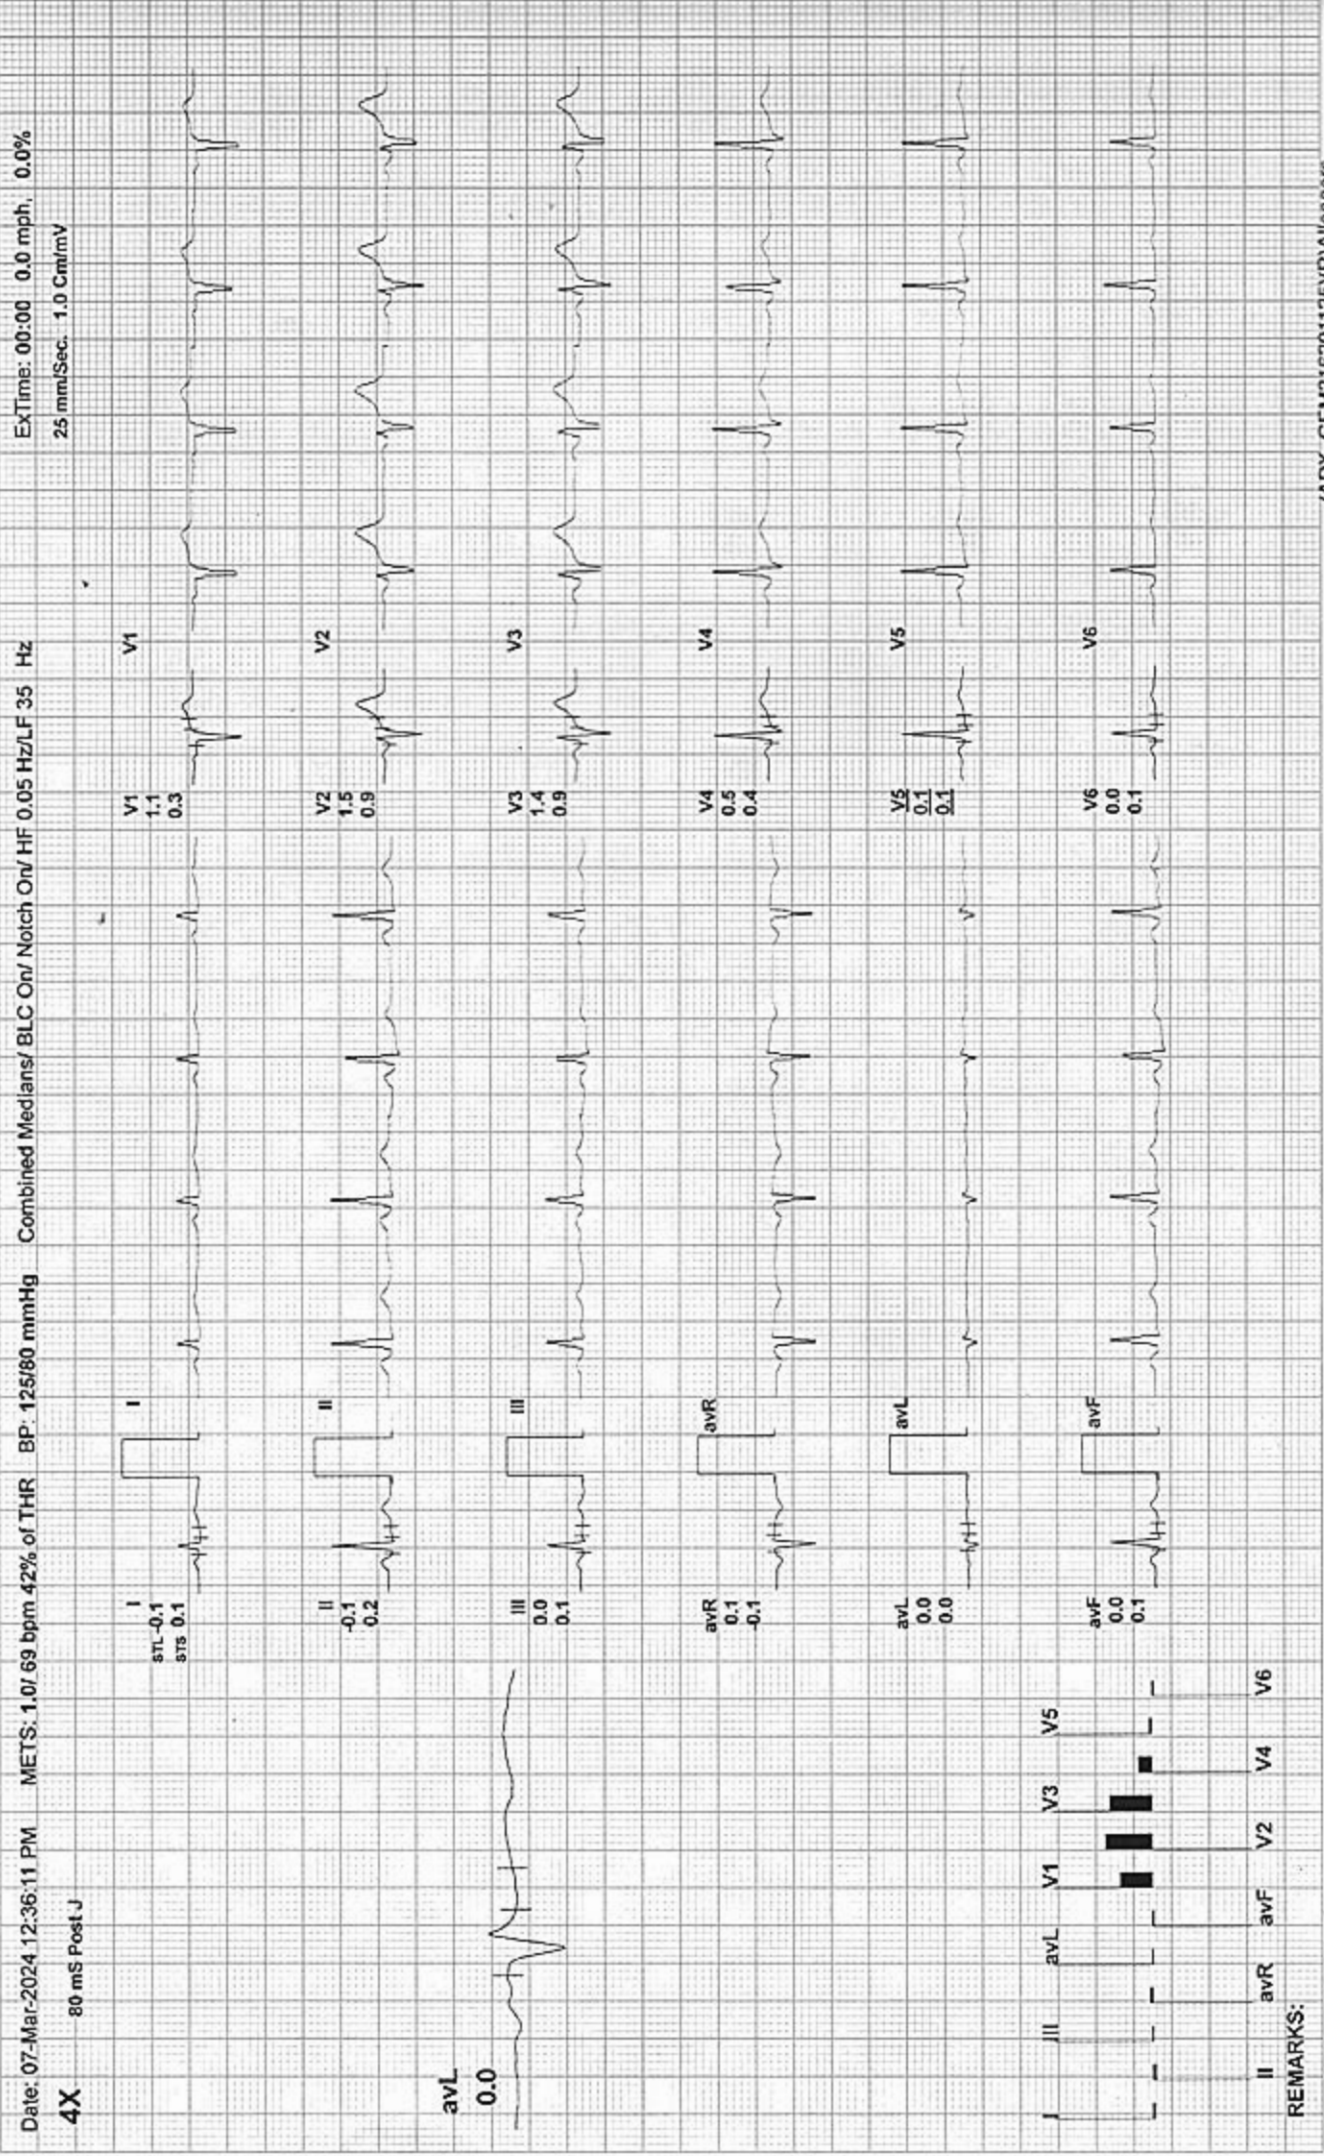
Date: 07-Mar-2024 12:36:11 PM METS: 1.0/ 69 bpm 42% of THR BP: 125/80 mmHg Combined Medians/ BLC On/ Notch On/ HF 0.05 Hz/LF 35 Hz ExTime: 00:00 0.0 mph, 0.0%

4X 80 mS Post J 25 mm/Sec. 1.0 Cm/mV

avL
0.0

I
STL -0.1
STS 0.1

I

V1
1.1
0.3

V1

II
-0.1
0.2

II

V2
1.5
0.9

V2

III
0.0
0.1

III

V3
1.4
0.9

V3

avR
0.1
-0.1

avR

V4
0.5
0.4

V4

avL
0.0
0.0

avL

V5
0.1
0.1

V5

avF
0.0
0.1

avF

V6
0.0
0.1

V6

I III avL V1 V3 V5
II avR avF V2 V4 V6

REMARKS: